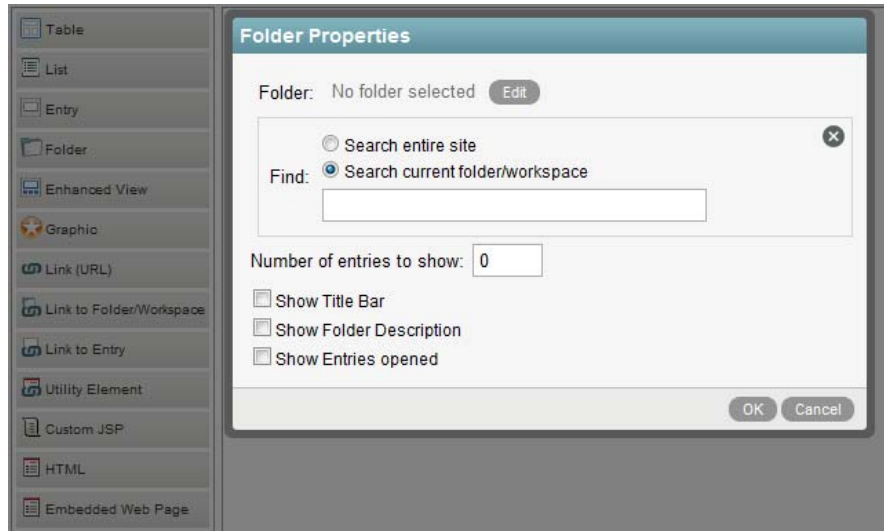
Table
List
Entry
Folder
Enhanced View
Graphic
Link (URL)
Link to Folder/Workspace
Link to Entry
Utility Element
Custom JSP
HTML
Embedded Web Page

Folder Properties

Folder: No folder selected Edit

Find: Search entire site
Search current folder/workspace

Number of entries to show: 0

Show Title Bar
Show Folder Description
Show Entries opened

OK Cancel